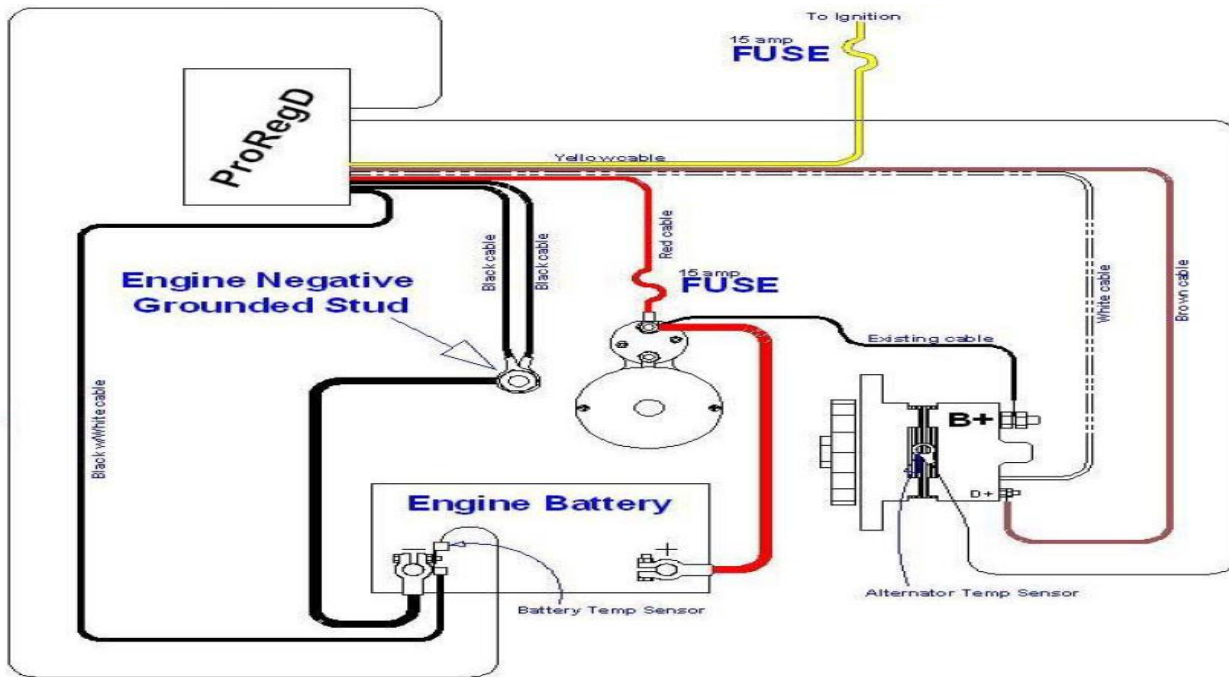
To Ignition

15 amp
FUSE

ProRegD

Yellow cable

Black cable

Black cable

Red cable

15 amp
FUSE

Engine Negative
Grounded Stud

White cable

Brown cable

Existing cable

B+

D+

Black w/White cable

Engine Battery

+

Battery Temp Sensor

Alternator Temp Sensor